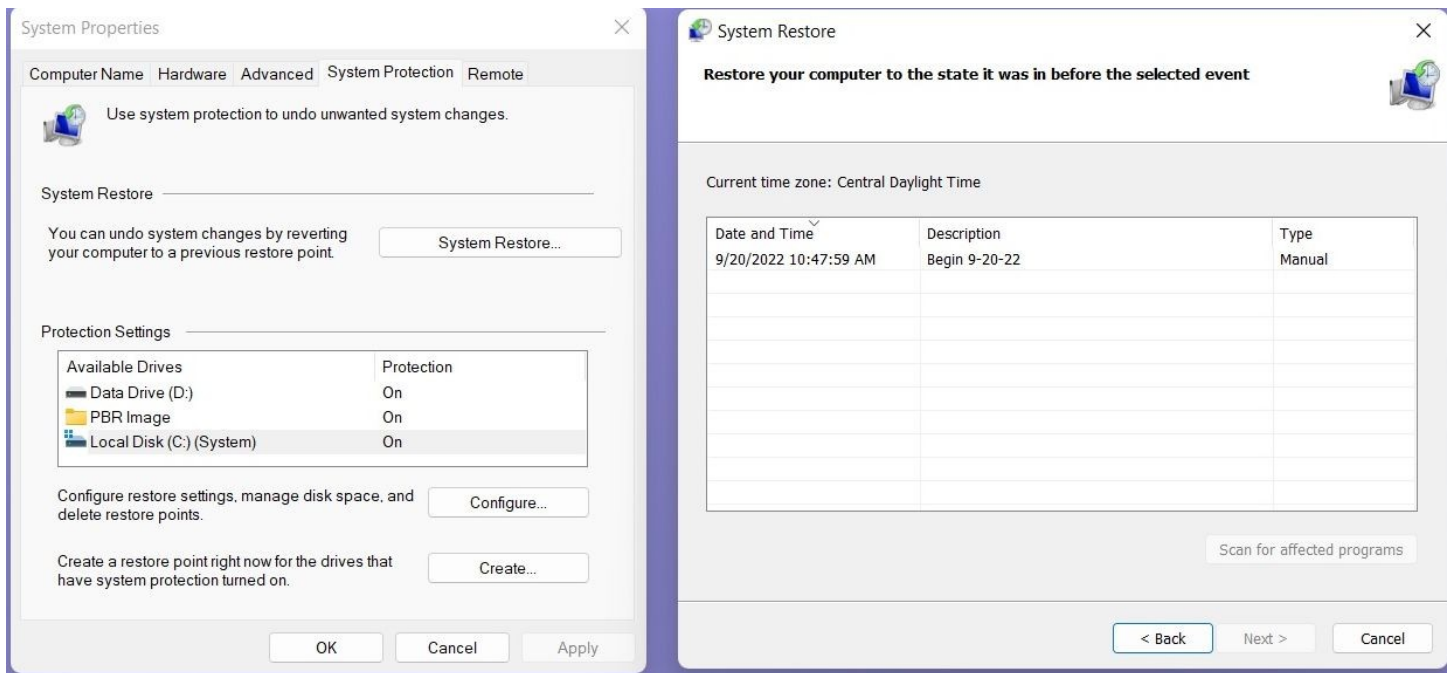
System Properties

Computer Name Hardware Advanced System Protection Remote

Use system protection to undo unwanted system changes.

System Restore

You can undo system changes by reverting your computer to a previous restore point.

System Restore...

Protection Settings

| Available Drives | Protection |
|---|---|
| Data Drive (D:) | On |
| PBR Image | On |
| Local Disk (C:) (System) | On |

Configure restore settings, manage disk space, and delete restore points.

Configure...

Create a restore point right now for the drives that have system protection turned on.

Create...

OK Cancel Apply

System Restore

Restore your computer to the state it was in before the selected event

Current time zone: Central Daylight Time

| Date and Time | Description | Type |
|---|---|---|
| 9/20/2022 10:47:59 AM | Begin 9-20-22 | Manual |

Scan for affected programs

< Back Next > Cancel